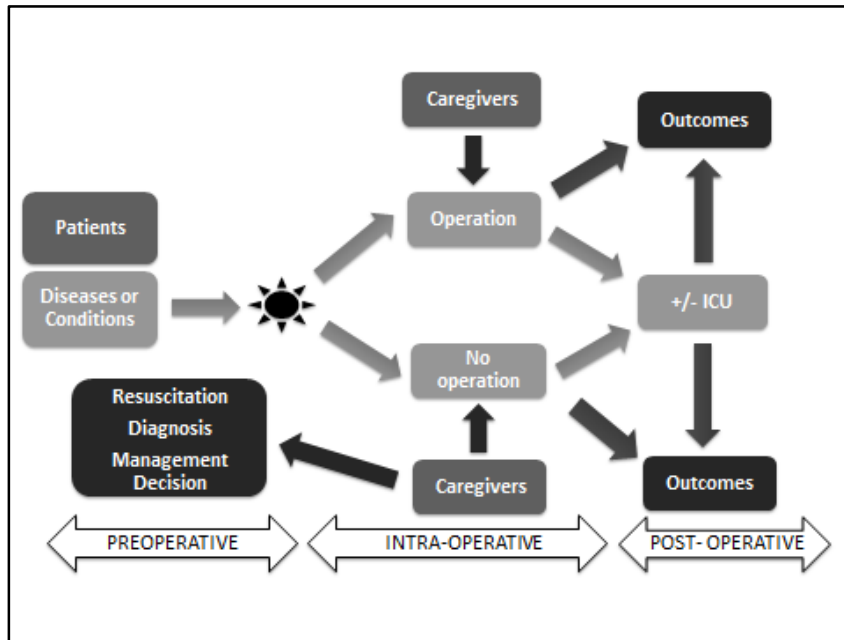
Caregivers

Outcomes

Patients

Operation

Diseases or Conditions

+/- ICU

No operation

Resuscitation
Diagnosis
Management Decision

Caregivers

Outcomes

PREOPERATIVE

INTRA-OPERATIVE

POST- OPERATIVE